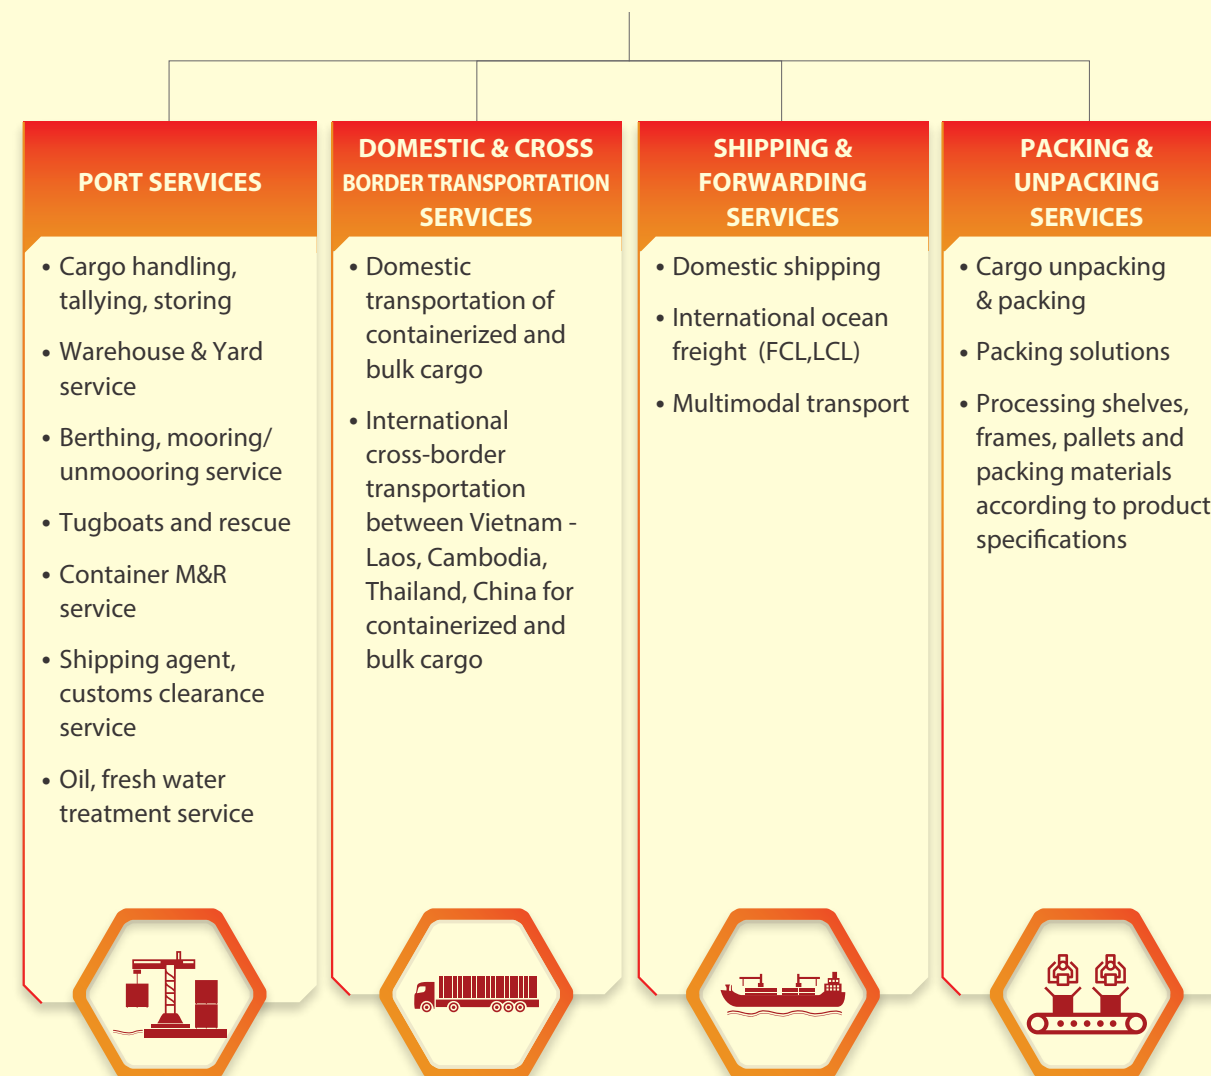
PORT SERVICES

• Cargo handling, tallying, storing
• Warehouse & Yard service
• Berthing, mooring/ unmooorring service
• Tugboats and rescue
• Container M&R service
• Shipping agent, customs clearance service
• Oil, fresh water treatment service

DOMESTIC & CROSS BORDER TRANSPORTATION SERVICES

• Domestic transportation of containerized and bulk cargo
• International cross-border transportation between Vietnam - Laos, Cambodia, Thailand, China for containerized and bulk cargo

SHIPPING & FORWARDING SERVICES

• Domestic shipping
• International ocean freight (FCL,LCL)
• Multimodal transport

PACKING & UNPACKING SERVICES

• Cargo unpacking & packing
• Packing solutions
• Processing shelves, frames, pallets and packing materials according to product specifications